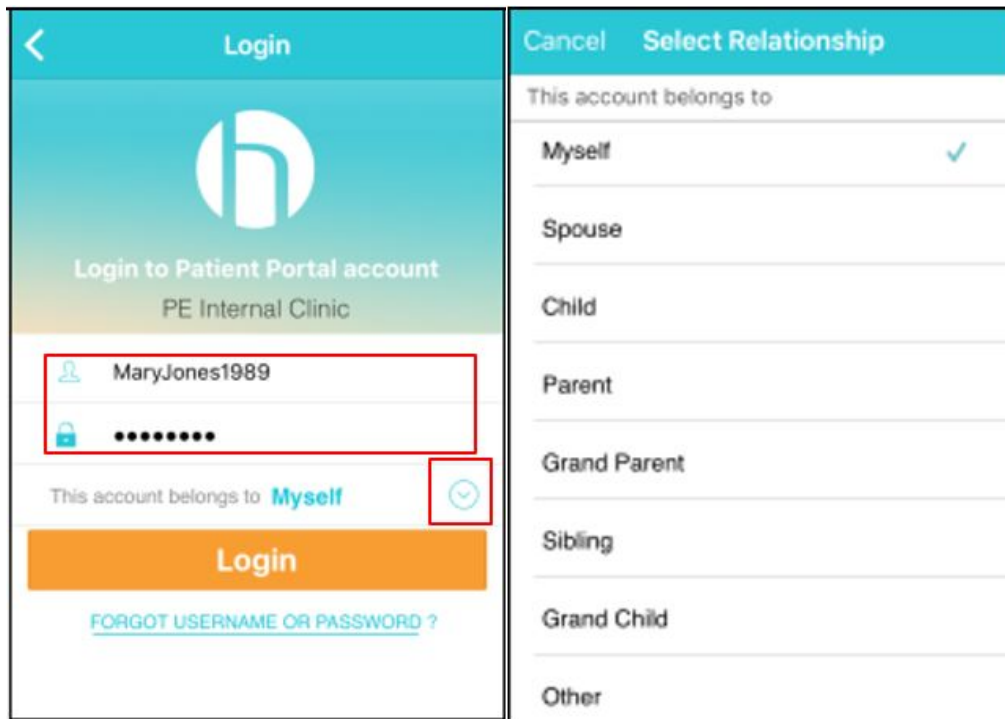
Login

Login to Patient Portal account
PE Internal Clinic

MaryJones1989
•••••••••

This account belongs to Myself

Login

FORGOT USERNAME OR PASSWORD ?

Cancel Select Relationship

This account belongs to

Myself ✓

Spouse

Child

Parent

Grand Parent

Sibling

Grand Child

Other